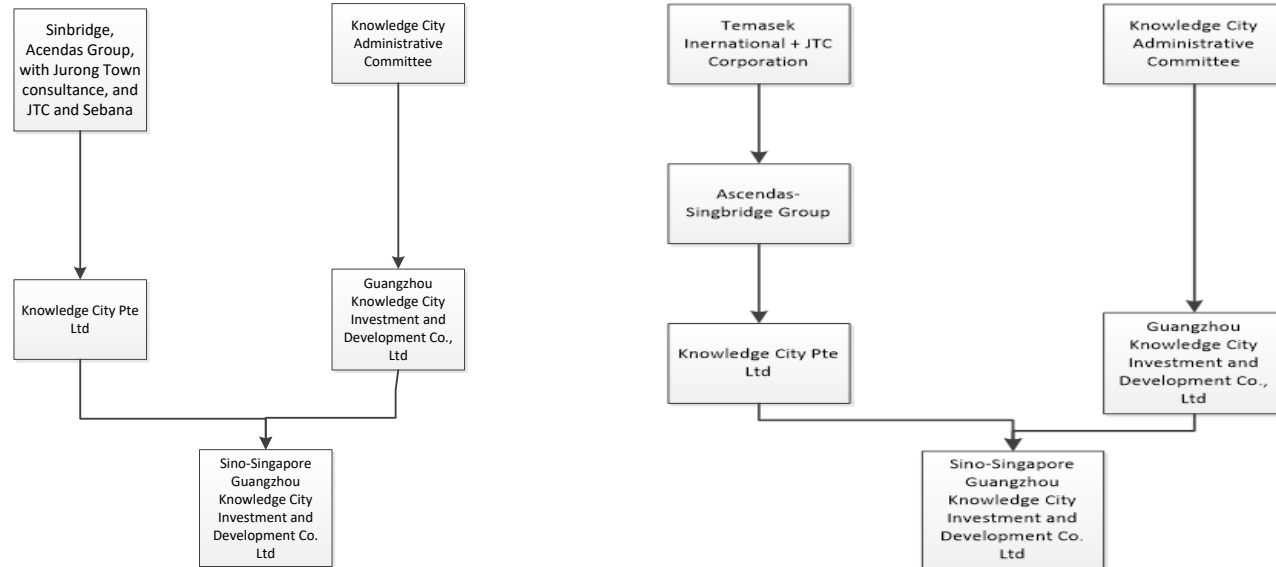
Sinbridge, Acendas Group, with Jurong Town consultance, and JTC and Sebana

Knowledge City Administrative Committee

Knowledge City Pte Ltd

Guangzhou Knowledge City Investment and Development Co., Ltd

Sino-Singapore Guangzhou Knowledge City Investment and Development Co. Ltd

Temasek Inernational + JTC Corporation

Knowledge City Administrative Committee

Ascendas-Singbridge Group

Knowledge City Pte Ltd

Guangzhou Knowledge City Investment and Development Co., Ltd

Sino-Singapore Guangzhou Knowledge City Investment and Development Co. Ltd